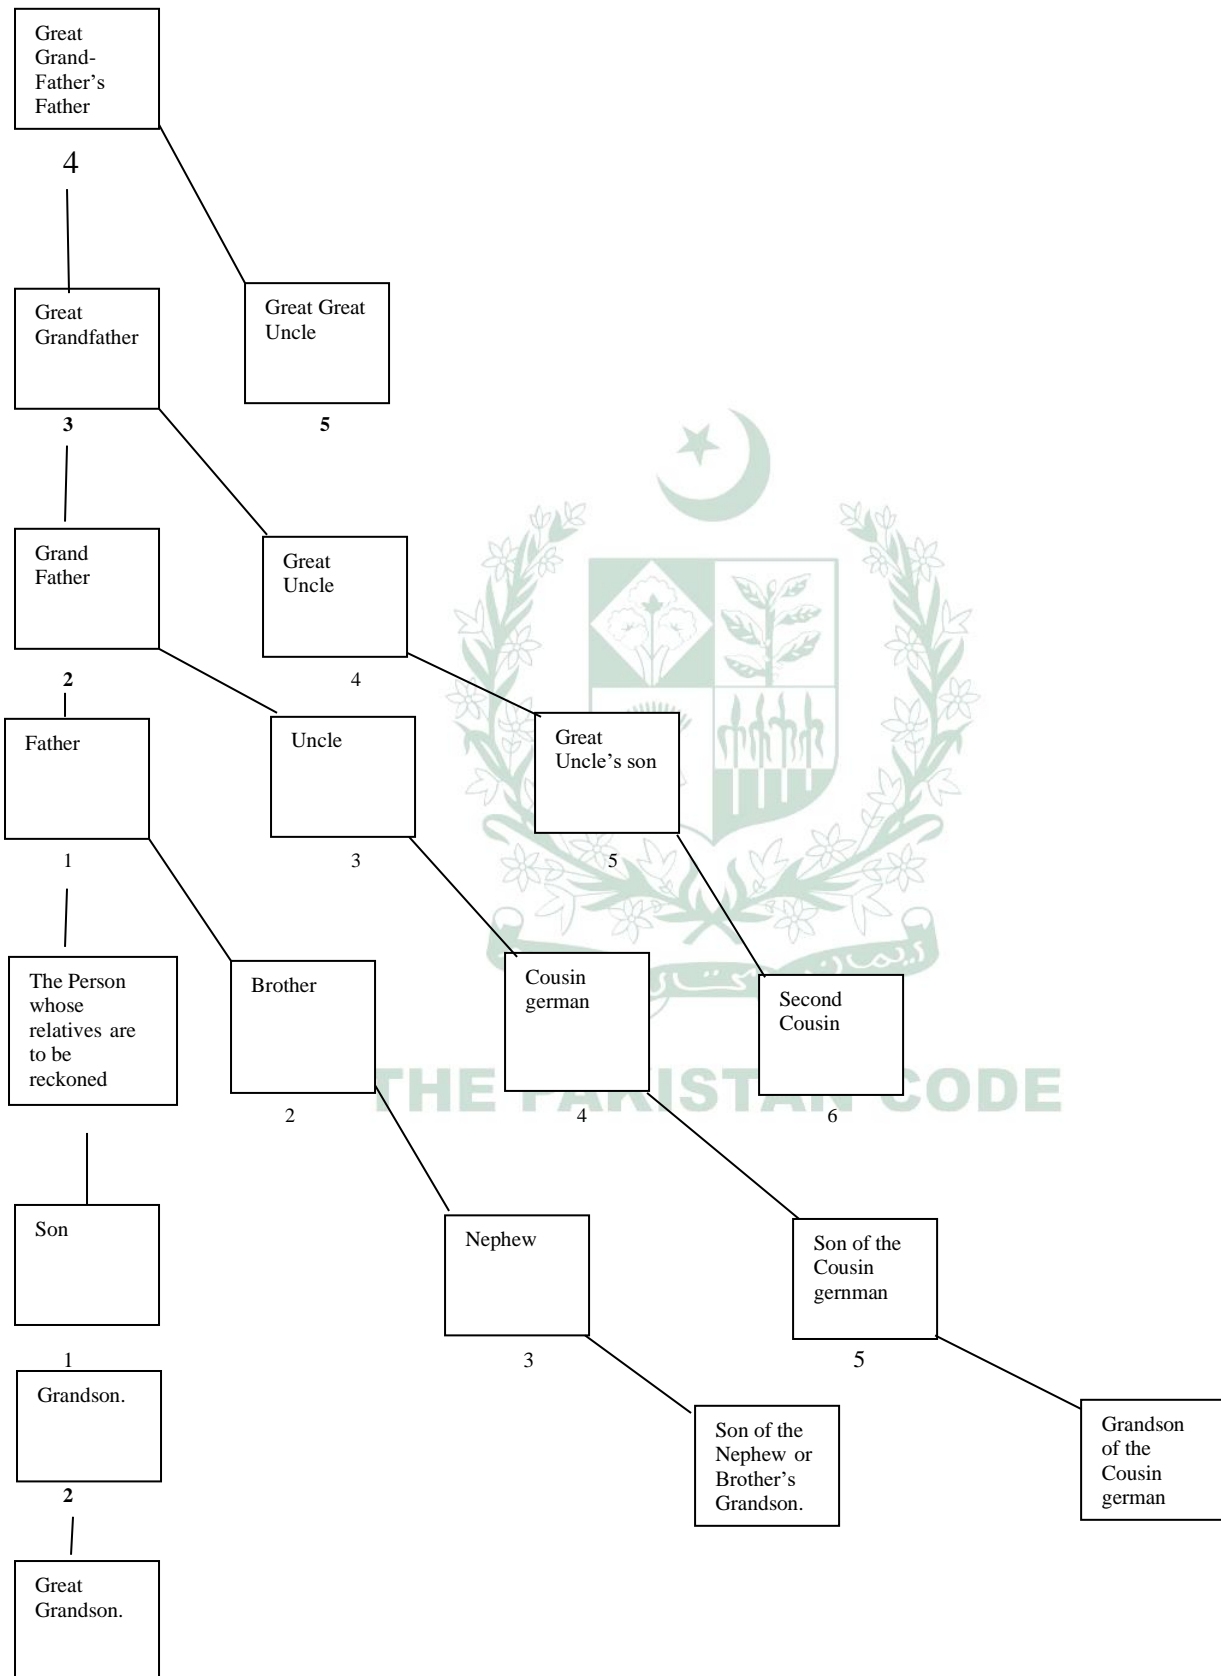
Great Grand-Father's Father

4

Great Grandfather

Great Great Uncle

3

5

Grand Father

Great Uncle

2

4

Father

Uncle

Great Uncle's son

1

3

5

The Person whose relatives are to be reckoned

Brother

Cousin german

Second Cousin

THE PAKISTAN CODE

2

4

6

Son

Nephew

Son of the Cousin gernman

1

3

5

Grandson.

Son of the Nephew or Brother's Grandson.

Grandson of the Cousin german

2

Great Grandson.